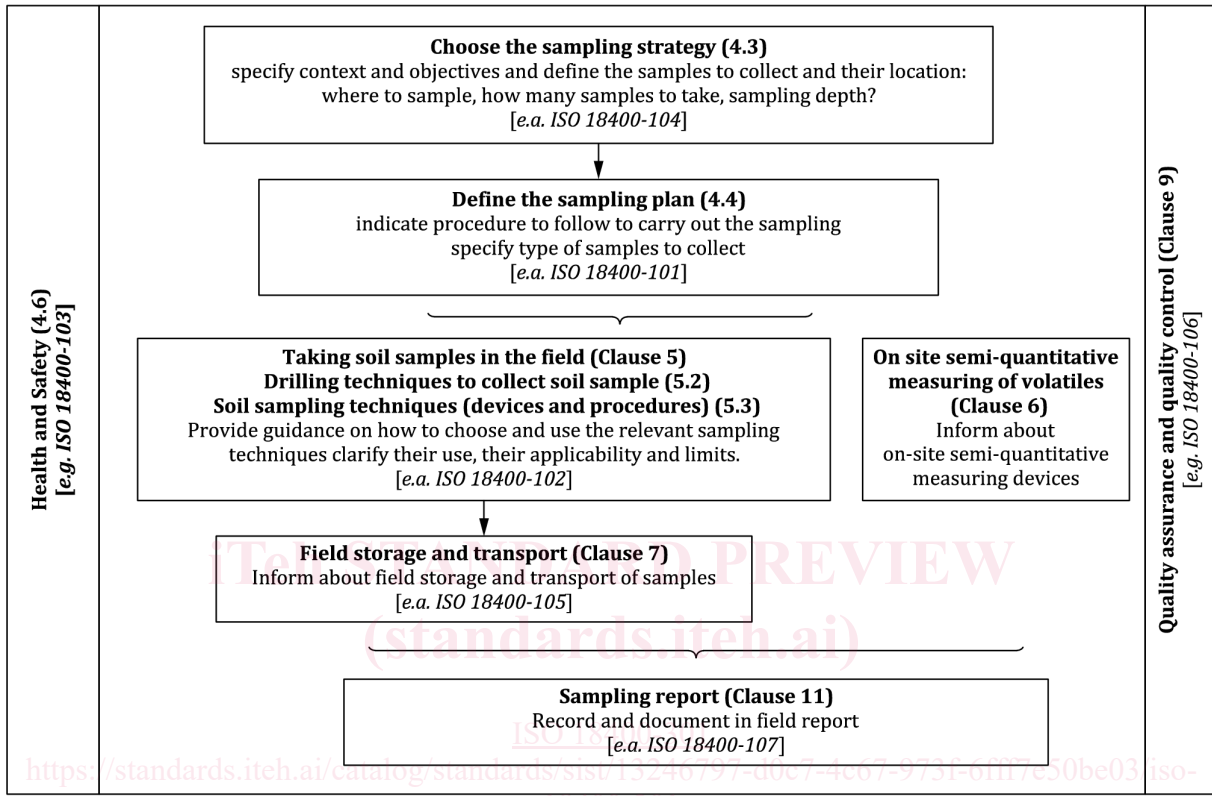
Health and Safety (4.6)
[e.g. ISO 18400-103]

Choose the sampling strategy (4.3)
specify context and objectives and define the samples to collect and their location: where to sample, how many samples to take, sampling depth?
[e.a. ISO 18400-104]

Define the sampling plan (4.4)
indicate procedure to follow to carry out the sampling
specify type of samples to collect
[e.a. ISO 18400-101]

Taking soil samples in the field (Clause 5)
Drilling techniques to collect soil sample (5.2)
Soil sampling techniques (devices and procedures) (5.3)
Provide guidance on how to choose and use the relevant sampling techniques clarify their use, their applicability and limits.
[e.a. ISO 18400-102]

On site semi-quantitative measuring of volatiles (Clause 6)
Inform about on-site semi-quantitative measuring devices

iTeh STANDARD PREVIEW

Field storage and transport (Clause 7)
Inform about field storage and transport of samples
[e.a. ISO 18400-105]

(standards.iteh.ai)

Sampling report (Clause 11)
Record and document in field report
ISO 18400-100
[e.a. ISO 18400-107]

https://standards.iteh.ai/catalog/standards/sist/13246797-d0c7-4c67-973f-6fff7e50be03/iso-

Quality assurance and quality control (Clause 9)
[e.g. ISO 18400-106]